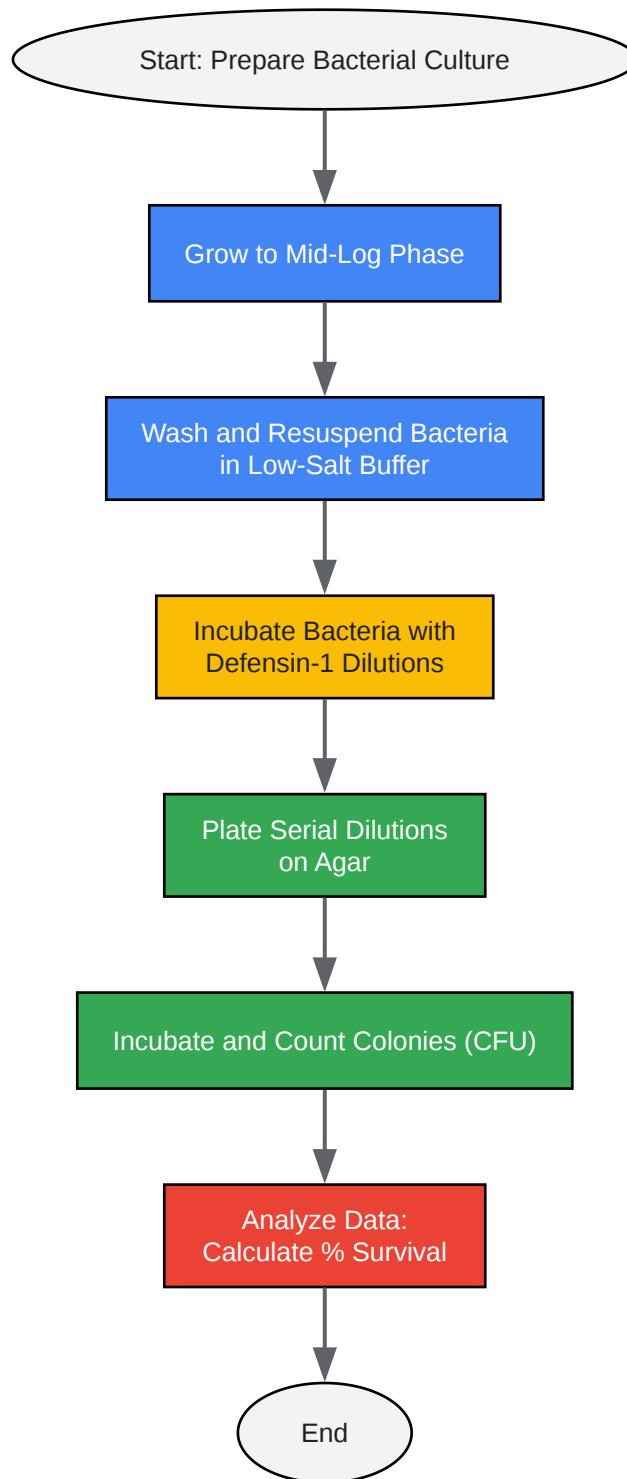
Start: Prepare Bacterial Culture

Grow to Mid-Log Phase

Wash and Resuspend Bacteria in Low-Salt Buffer

Incubate Bacteria with Defensin-1 Dilutions

Plate Serial Dilutions on Agar

Incubate and Count Colonies (CFU)

Analyze Data: Calculate % Survival

End